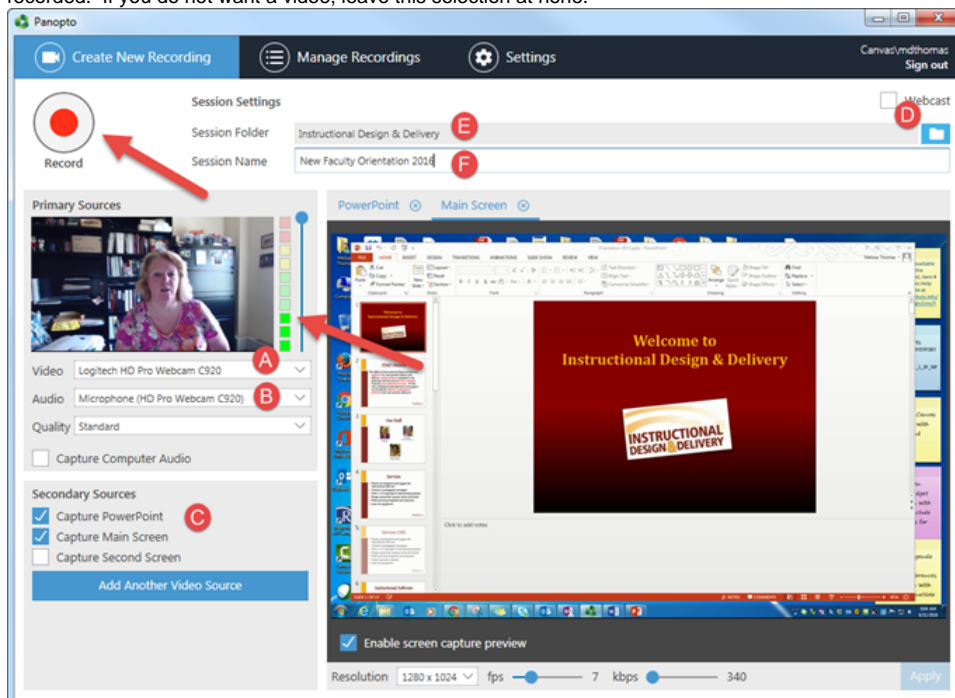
recorded. If you do not want a video, leave this selection at none.

Panopto

Create New Recording

Manage Recordings

Settings

Canvas\mdthomas
Sign out

Record

Session Settings

Webcast

D

Session Folder Instructional Design & Delivery E

Session Name New Faculty Orientation 2016 F

Primary Sources

PowerPoint

Main Screen

Video Logitech HD Pro Webcam C920 A

Audio Microphone (HD Pro Webcam C920) B

Quality Standard

Capture Computer Audio

Secondary Sources

Capture PowerPoint C

Capture Main Screen

Capture Second Screen

Add Another Video Source

Welcome to
Instructional Design & Delivery

INSTRUCTIONAL DESIGN & DELIVERY

Click to add notes

Enable screen capture preview

Resolution 1280 x 1024 fps 7 kbps 340 Apply